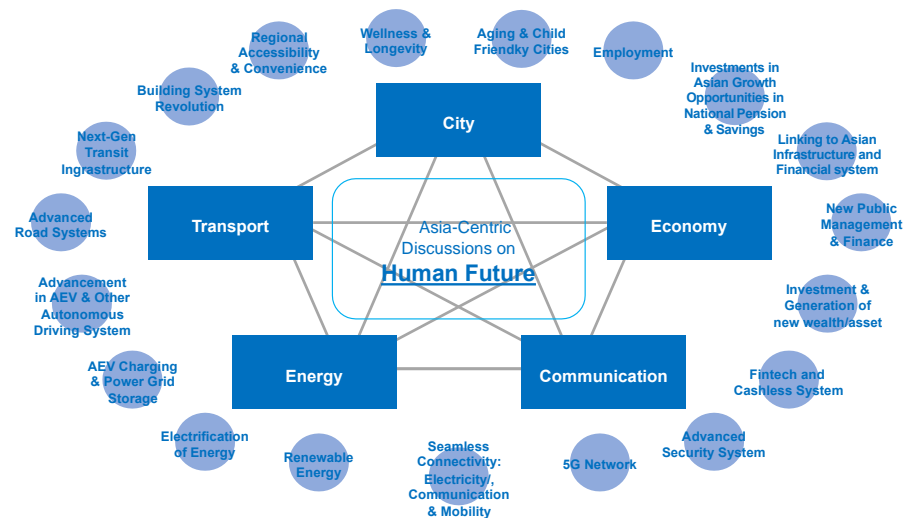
Wellness & Longevity

Aging & Child Friendky Cities

Employment

Investments in Asian Growth Opportunities in National Pension & Savings

Linking to Asian Infrastructure and Financial system

New Public Management & Finance

Investment & Generation of new wealth/asset

Fintech and Cashless System

Advanced Security System

5G Network

Seamless Connectivity: Electricity/, Communication & Mobility

Renewable Energy

Electrification of Energy

AEV Charging & Power Grid Storage

Advancement in AEV & Other Autonomous Driving System

Advanced Road Systems

Next-Gen Transit Ingrastructure

Building System Revolution

Regional Accessibility & Convenience

City

Transport

Economy

Energy

Communication

Asia-Centric Discussions on

Human Future